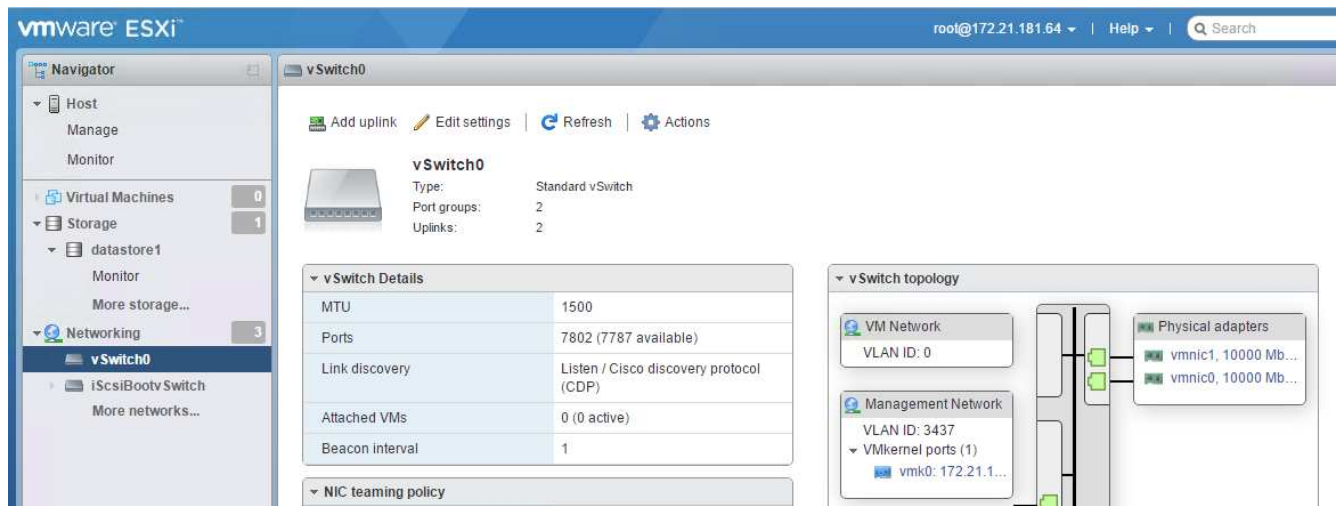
vmware ESXi

root@172.21.181.64 ▾ | Help ▾ | Search

Navigator

Host
Manage
Monitor
Virtual Machines 0
Storage 1
datastore1
Monitor
More storage...
Networking 3
vSwitch0
iScsiBootvSwitch
More networks...

vSwitch0

Add uplink | Edit settings | Refresh | Actions

vSwitch0
Type: Standard vSwitch
Port groups: 2
Uplinks: 2

vSwitch Details

| MTU | 1500 |
|---|---|
| Ports | 7802 (7787 available) |
| Link discovery | Listen / Cisco discovery protocol (CDP) |
| Attached VMs | 0 (0 active) |
| Beacon interval | 1 |

NIC teaming policy

vSwitch topology

VM Network
VLAN ID: 0

Management Network
VLAN ID: 3437
VMkernel ports (1)
vmk0: 172.21.1...

Physical adapters
vmnic1, 10000 Mb...
vmnic0, 10000 Mb...